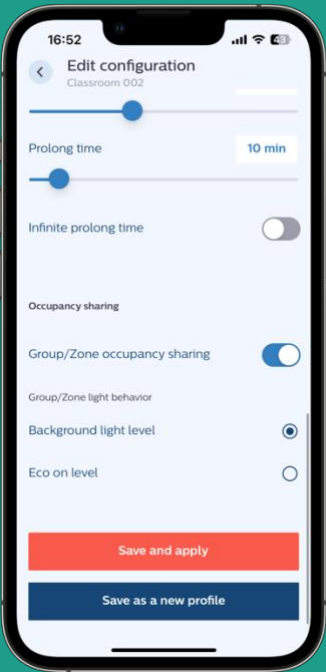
16:52

Edit configuration
Classroom 002

Prolong time
10 min

Infinite prolong time

Occupancy sharing

Group/Zone occupancy sharing

Group/Zone light behavior

Background light level

Eco on level

Save and apply

Save as a new profile